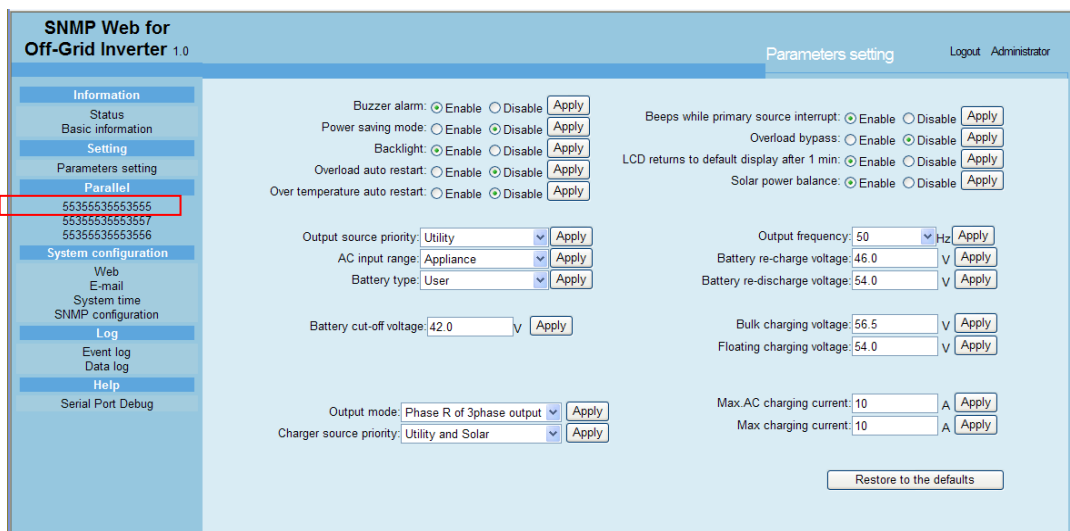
SNMP Web for Off-Grid Inverter 1.0

Parameters setting

Logout Administrator

Information
Status
Basic information
Setting
Parameters setting
Parallel
55355535553555
55355535553557
55355535553556
System configuration
Web
E-mail
System time
SNMP configuration
Log
Event log
Data log
Help
Serial Port Debug

Buzzer alarm: Enable Disable Apply
Power saving mode: Enable Disable Apply
Backlight: Enable Disable Apply
Overload auto restart: Enable Disable Apply
Over temperature auto restart: Enable Disable Apply

Beeps while primary source interrupt: Enable Disable Apply
Overload bypass: Enable Disable Apply
LCD returns to default display after 1 min: Enable Disable Apply
Solar power balance: Enable Disable Apply

Output source priority: Utility Apply
AC input range: Appliance Apply
Battery type: User Apply

Output frequency: 50 Hz Apply
Battery re-charge voltage: 46.0 V Apply
Battery re-discharge voltage: 54.0 V Apply

Battery cut-off voltage: 42.0 V Apply

Bulk charging voltage: 56.5 V Apply
Floating charging voltage: 54.0 V Apply

Output mode: Phase R of 3phase output Apply
Charger source priority: Utility and Solar Apply

Max.AC charging current: 10 A Apply
Max charging current: 10 A Apply

Restore to the defaults